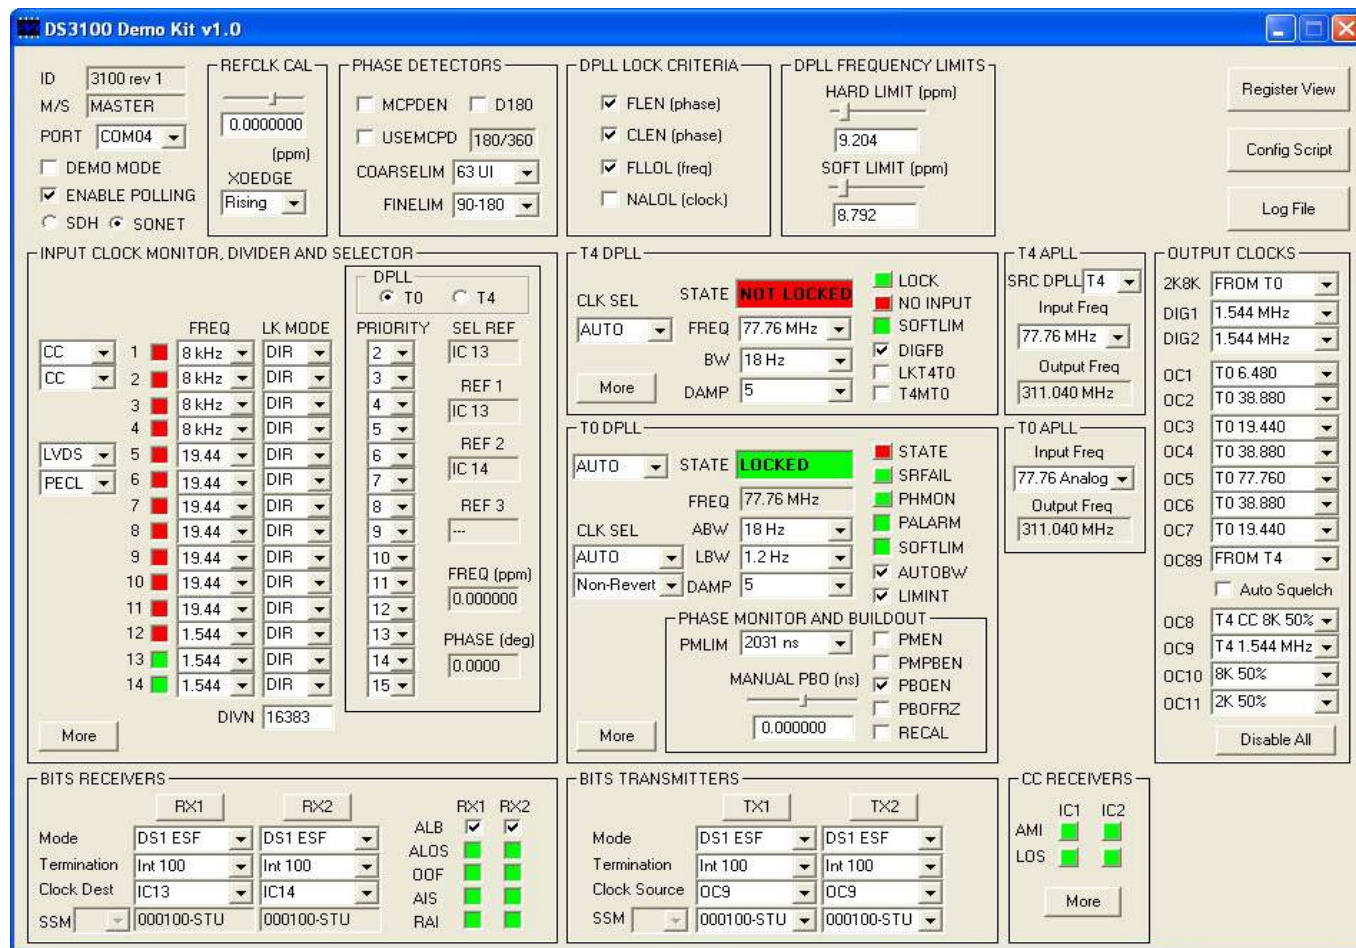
DS3100 Demo Kit v1.0

ID 3100 rev 1
M/S MASTER
PORT COM04
DEMO MODE
ENABLE POLLING
SDH SONET

REFCLK CAL
0.0000000
(ppm)
XOEDGE
Rising

PHASE DETECTORS
MCPDEN D180
USEMCPD 180/360
COARSELIM 63 UI
FINELIM 90-180

DPLL LOCK CRITERIA
FLEN (phase)
CLEN (phase)
FLLOL (freq)
NALOL (clock)

DPLL FREQUENCY LIMITS
HARD LIMIT (ppm)
9.204
SOFT LIMIT (ppm)
8.792

Register View
Config Script
Log File

INPUT CLOCK MONITOR, DIVIDER AND SELECTOR
DPLL
T0 T4
FREQ LK MODE PRIORITY SEL REF

| | | FREQ | LK MODE | PRIORITY |
|---|---|---|---|---|
| CC | 1 | 8 kHz | DIR | 2 |
| CC | 2 | 8 kHz | DIR | 3 |
| | 3 | 8 kHz | DIR | 4 |
| | 4 | 8 kHz | DIR | 5 |
| LVDS | 5 | 19.44 | DIR | 6 |
| PECL | 6 | 19.44 | DIR | 7 |
| | 7 | 19.44 | DIR | 8 |
| | 8 | 19.44 | DIR | 9 |
| | 9 | 19.44 | DIR | 10 |
| | 10 | 19.44 | DIR | 11 |
| | 11 | 19.44 | DIR | 12 |
| | 12 | 1.544 | DIR | 13 |
| | 13 | 1.544 | DIR | 14 |
| | 14 | 1.544 | DIR | 15 |

IC 13
REF 1
IC 13
REF 2
IC 14
REF 3
---
FREQ (ppm)
0.000000
PHASE (deg)
0.0000
More
DIVN 16383

T4 DPLL
CLK SEL
AUTO
More
STATE NOT LOCKED
FREQ 77.76 MHz
BW 18 Hz
DAMP 5
LOCK
NO INPUT
SOFTLIM
DIGFB
LKT4T0
T4MT0

T4 APLL
SRC DPLL T4
Input Freq
77.76 MHz
Output Freq
311.040 MHz

T0 DPLL
AUTO
STATE LOCKED
FREQ 77.76 MHz
CLK SEL
AUTO
Non-Revert
ABW 18 Hz
LBW 1.2 Hz
DAMP 5
STATE
SRFAIL
PHMON
PALARM
SOFTLIM
AUTOBW
LIMINT
PHASE MONITOR AND BUILDOUT
PMLIM 2031 ns
MANUAL PBO (ns)
0.000000
PMEN
PMPBEN
PBOEN
PBOFRZ
RECAL
More

T0 APLL
Input Freq
77.76 Analog
Output Freq
311.040 MHz

OUTPUT CLOCKS
2K8K FROM T0
DIG1 1.544 MHz
DIG2 1.544 MHz
OC1 T0 6.480
OC2 T0 38.880
OC3 T0 19.440
OC4 T0 38.880
OC5 T0 77.760
OC6 T0 38.880
OC7 T0 19.440
OC89 FROM T4
Auto Squelch
OC8 T4 CC 8K 50%
OC9 T4 1.544 MHz
OC10 8K 50%
OC11 2K 50%
Disable All

BITS RECEIVERS
RX1 RX2
Mode DS1 ESF DS1 ESF
Termination Int 100 Int 100
Clock Dest IC13 IC14
SSM 000100-STU 000100-STU
RX1 RX2
ALB
ALOS
OOF
AIS
RAI

BITS TRANSMITTERS
TX1 TX2
Mode DS1 ESF DS1 ESF
Termination Int 100 Int 100
Clock Source OC9 OC9
SSM 000100-STU 000100-STU

CC RECEIVERS
IC1 IC2
AMI
LOS
More